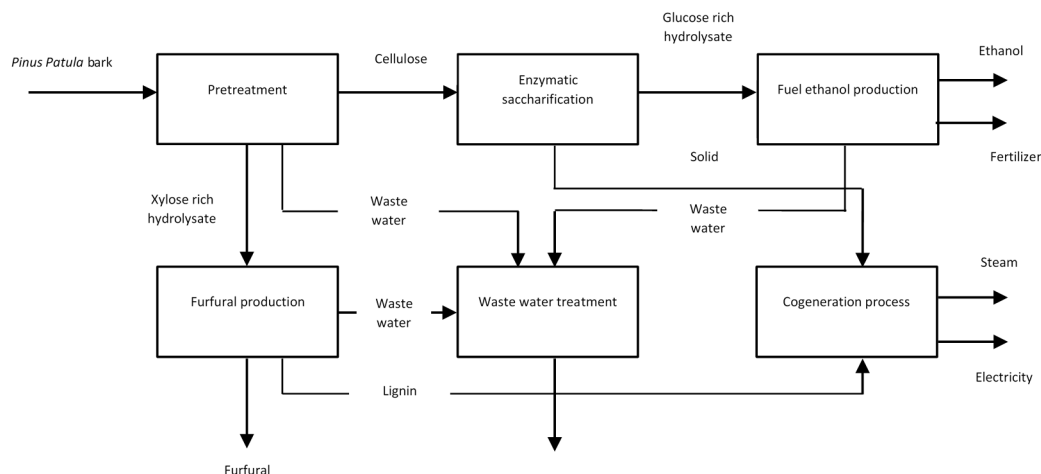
*Pinus Patula* bark

Pretreatment

Cellulose

Enzymatic saccharification

Glucose rich hydrolysate

Fuel ethanol production

Ethanol

Fertilizer

Solid

Xylose rich hydrolysate

Waste water

Waste water

Furfural production

Waste water

Waste water treatment

Cogeneration process

Steam

Electricity

Lignin

Furfural